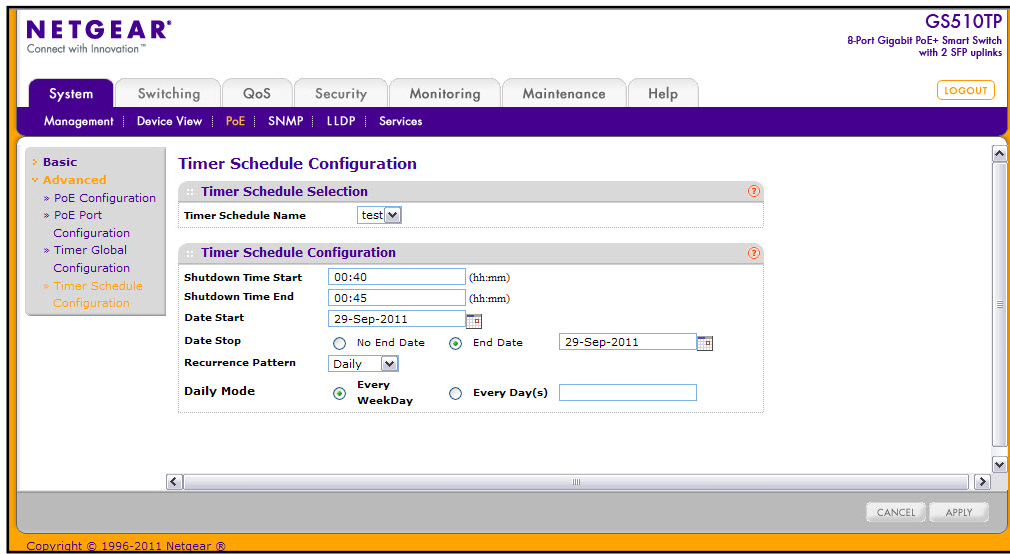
NETGEAR®
Connect with Innovation™

GS510TP
8-Port Gigabit PoE+ Smart Switch with 2 SFP uplinks

System | Switching | QoS | Security | Monitoring | Maintenance | Help

LOGOUT

Management | Device View | PoE | SNMP | LLDP | Services

» Basic
» Advanced
» PoE Configuration
» PoE Port Configuration
» Timer Global Configuration
» Timer Schedule Configuration

Timer Schedule Configuration

Timer Schedule Selection

Timer Schedule Name test

Timer Schedule Configuration

Shutdown Time Start 00:40 (hh:mm)
Shutdown Time End 00:45 (hh:mm)
Date Start 29-Sep-2011
Date Stop No End Date End Date 29-Sep-2011
Recurrence Pattern Daily
Daily Mode Every WeekDay Every Day(s)

CANCEL APPLY

Copyright © 1996-2011 Netgear ®